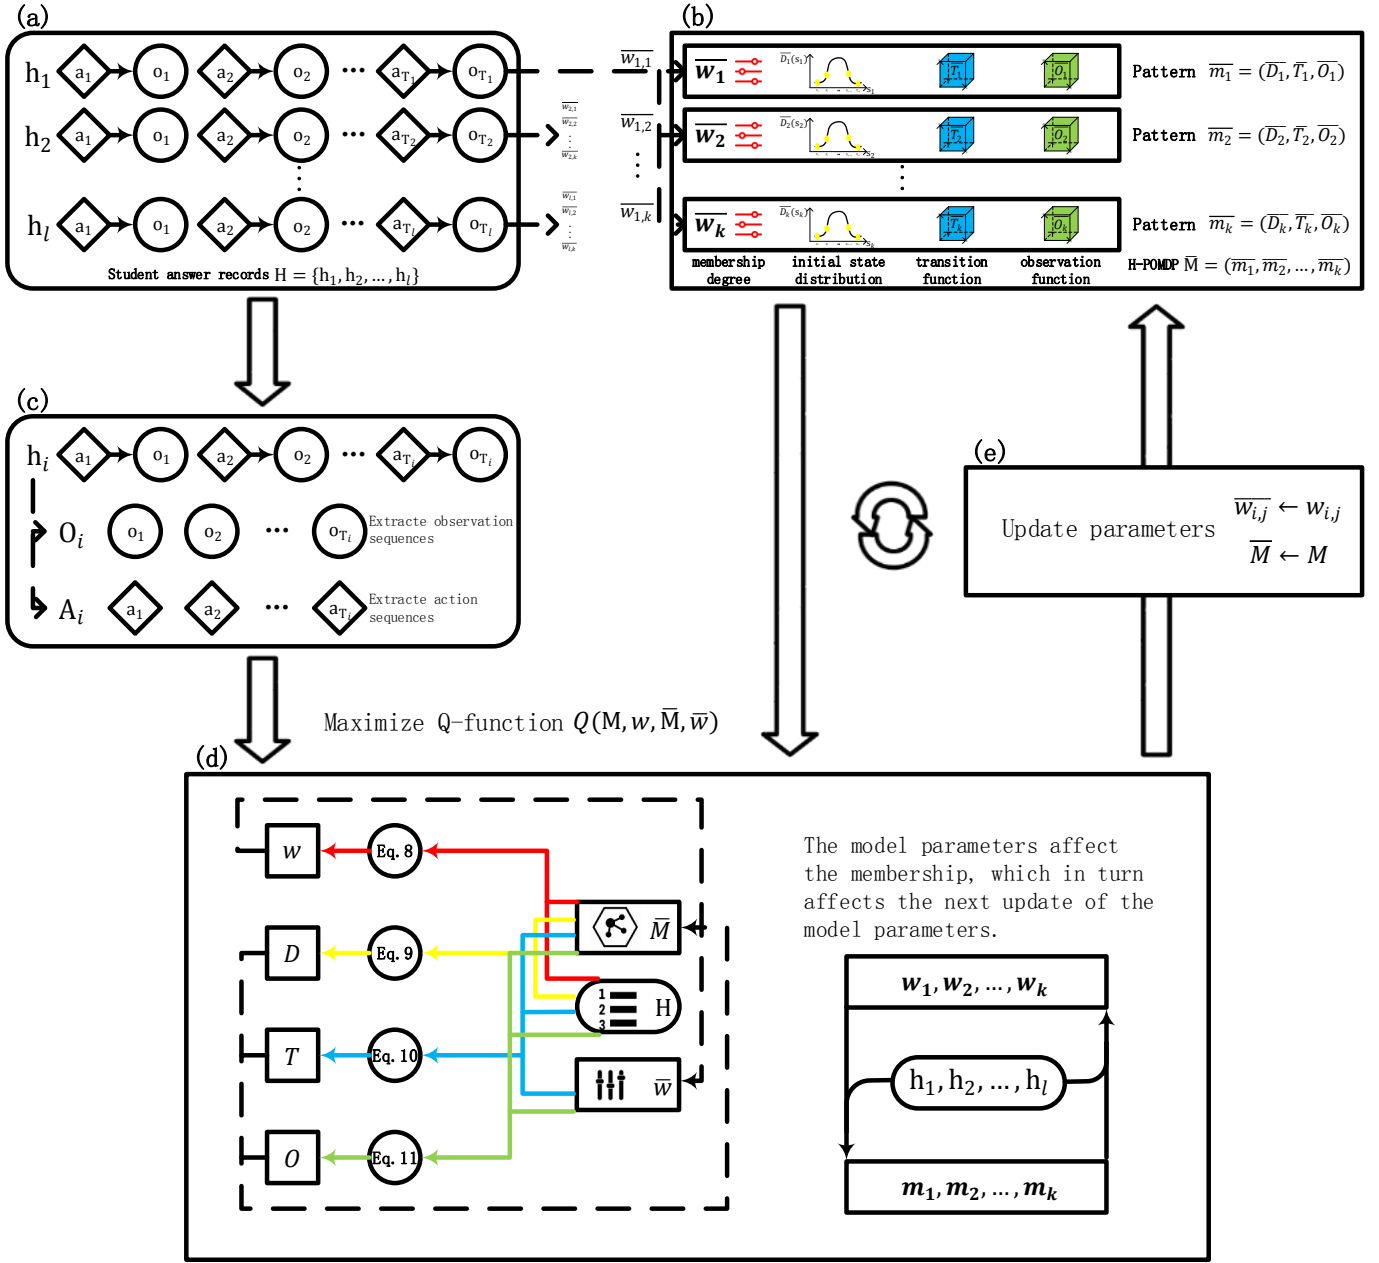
(a)

$h_1$ $a_1$ $o_1$ $a_2$ $o_2$ ⋯ $a_{T_1}$ $o_{T_1}$

$h_2$ $a_1$ $o_1$ $a_2$ $o_2$ ⋯ $a_{T_2}$ $o_{T_2}$

$h_l$ $a_1$ $o_1$ $a_2$ $o_2$ ⋯ $a_{T_l}$ $o_{T_l}$

Student answer records $H = \{h_1, h_2, \ldots, h_l\}$

$\overline{w_{2,1}}$ $\overline{w_{2,2}}$ $\overline{w_{2,k}}$

$\overline{w_{l,1}}$ $\overline{w_{l,2}}$ $\overline{w_{l,k}}$

(b)

$\overline{w_{1,1}}$ $\overline{w_{1,2}}$ $\overline{w_{1,k}}$

$\overline{w_1}$ $\overline{D_1}(s_1)$ $s_1$ $\overline{T_1}$ $\overline{O_1}$ Pattern $\overline{m_1} = (\overline{D_1}, \overline{T_1}, \overline{O_1})$

$\overline{w_2}$ $\overline{D_2}(s_2)$ $s_2$ $\overline{T_2}$ $\overline{O_2}$ Pattern $\overline{m_2} = (\overline{D_2}, \overline{T_2}, \overline{O_2})$

$\overline{w_k}$ $\overline{D_k}(s_k)$ $s_k$ $\overline{T_k}$ $\overline{O_k}$ Pattern $\overline{m_k} = (\overline{D_k}, \overline{T_k}, \overline{O_k})$

membership degree | initial state distribution | transition function | observation function | H-POMDP $\overline{M} = (\overline{m_1}, \overline{m_2}, \ldots, \overline{m_k})$

(c)

$h_i$ $a_1$ $o_1$ $a_2$ $o_2$ ⋯ $a_{T_i}$ $o_{T_i}$

$O_i$ $o_1$ $o_2$ ⋯ $o_{T_i}$ Extracte observation sequences

$A_i$ $a_1$ $a_2$ ⋯ $a_{T_i}$ Extracte action sequences

(e)

Update parameters $\overline{w_{i,j}} \leftarrow w_{i,j}$ $\overline{M} \leftarrow M$

Maximize Q-function $Q(\mathrm{M}, w, \overline{\mathrm{M}}, \overline{w})$

(d)

$w$ Eq. 8
$D$ Eq. 9
$T$ Eq. 10
$O$ Eq. 11
$\overline{M}$
1 2 3 H
$\overline{w}$

The model parameters affect the membership, which in turn affects the next update of the model parameters.

$w_1, w_2, \ldots, w_k$

$h_1, h_2, \ldots, h_l$

$m_1, m_2, \ldots, m_k$